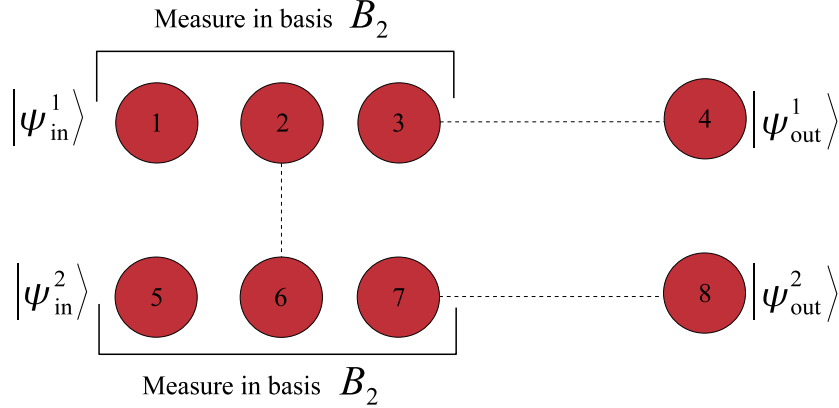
Measure in basis $B_2$

$\left|\psi_{\text{in}}^{1}\right\rangle$ 1 2 3 4 $\left|\psi_{\text{out}}^{1}\right\rangle$

$\left|\psi_{\text{in}}^{2}\right\rangle$ 5 6 7 8 $\left|\psi_{\text{out}}^{2}\right\rangle$

Measure in basis $B_2$